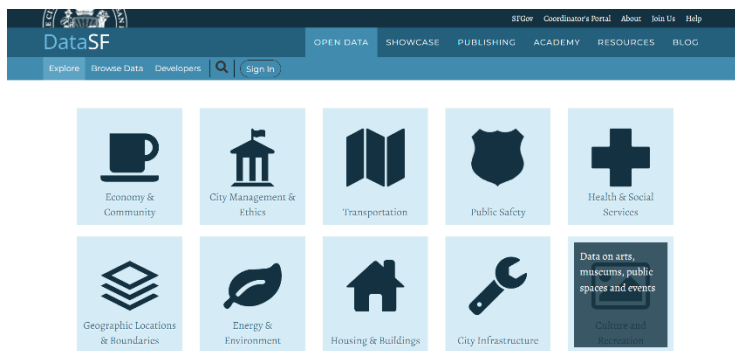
SFGov Coordinator's Portal About Join Us Help

DataSF

OPEN DATA SHOWCASE PUBLISHING ACADEMY RESOURCES BLOG

Explore Browse Data Developers Sign In

Economy & Community

City Management & Ethics

Transportation

Public Safety

Health & Social Services

Geographic Locations & Boundaries

Energy & Environment

Housing & Buildings

City Infrastructure

Data on arts, museums, public spaces and events

Culture and Recreation